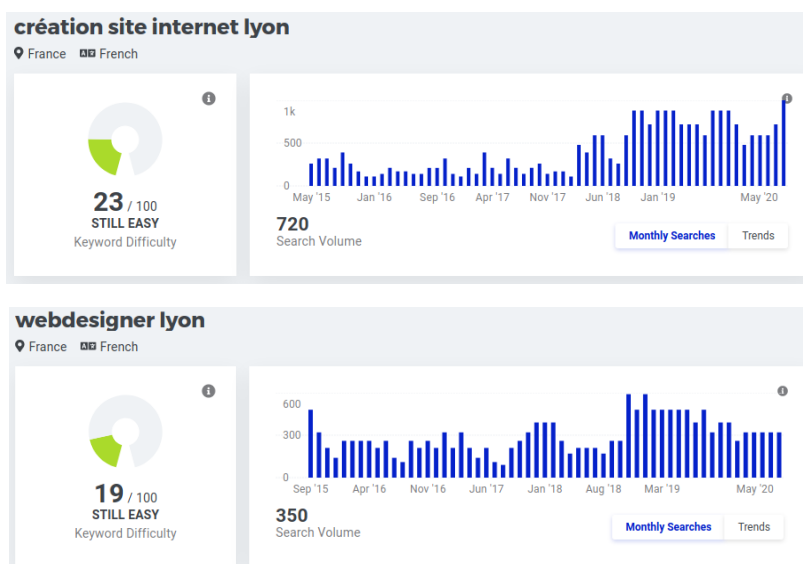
création site internet lyon

France French

23 / 100
STILL EASY
Keyword Difficulty

1k
500
0
May '15 Jan '16 Sep '16 Apr '17 Nov '17 Jun '18 Jan '19 May '20

720
Search Volume

Monthly Searches Trends

webdesigner lyon

France French

19 / 100
STILL EASY
Keyword Difficulty

600
300
0
Sep '15 Apr '16 Nov '16 Jun '17 Jan '18 Aug '18 Mar '19 May '20

350
Search Volume

Monthly Searches Trends